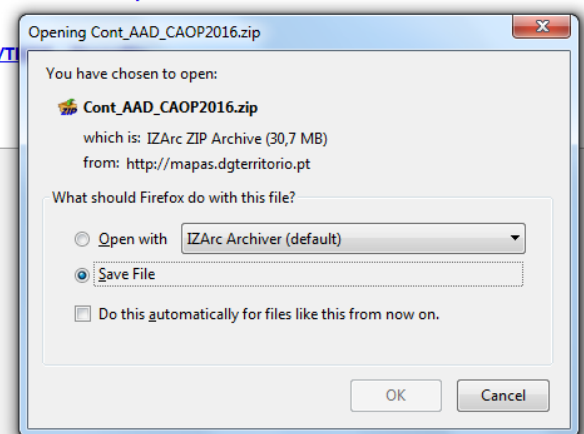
Opening Cont_AAD_CAOP2016.zip

You have chosen to open:

Cont_AAD_CAOP2016.zip

which is: IZArc ZIP Archive (30,7 MB)

from: http://mapas.dgterritorio.pt

What should Firefox do with this file?

Open with IZArc Archiver (default)

Save File

Do this automatically for files like this from now on.

OK

Cancel